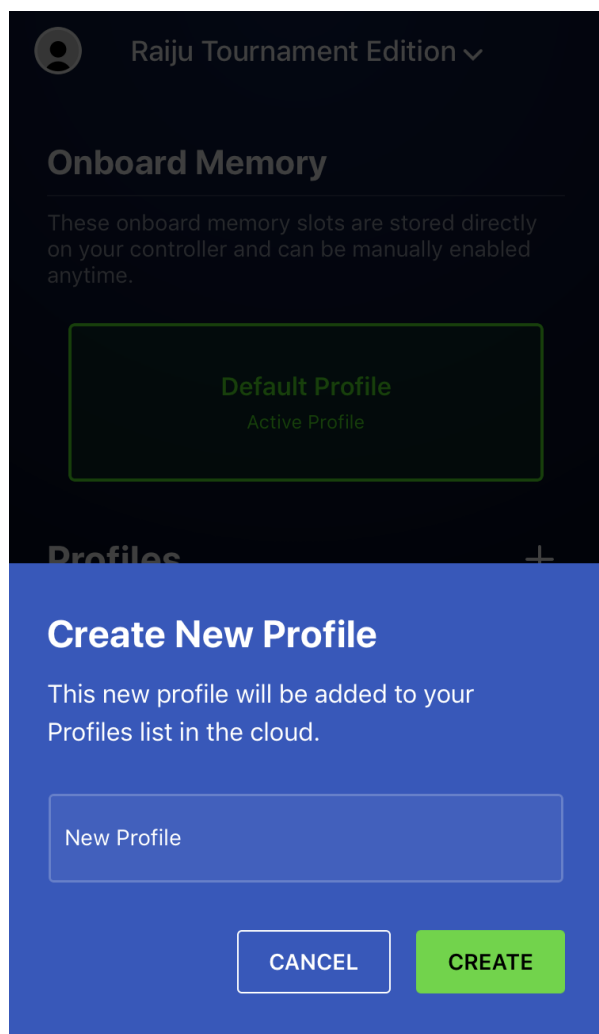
Raiju Tournament Edition

Onboard Memory

These onboard memory slots are stored directly on your controller and can be manually enabled anytime.

Default Profile
Active Profile

Profiles

Create New Profile

This new profile will be added to your Profiles list in the cloud.

New Profile

CANCEL
CREATE